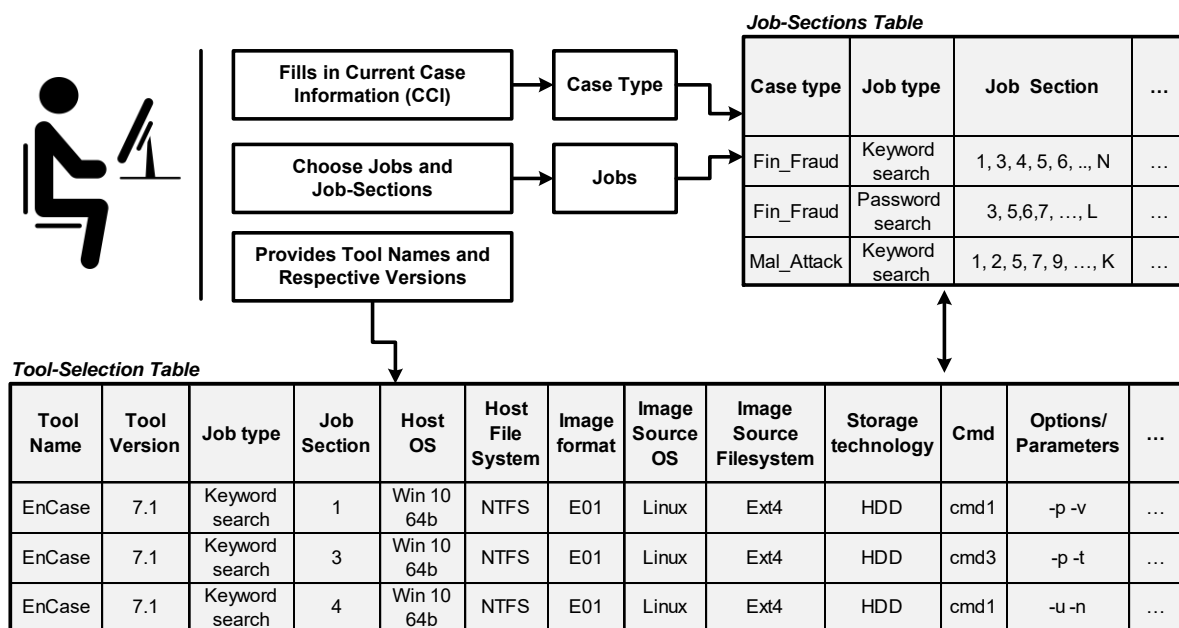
Fills in Current Case Information (CCI)

Case Type

Choose Jobs and Job-Sections

Jobs

Provides Tool Names and Respective Versions

Job-Sections Table

| Case type | Job type | Job Section | … |
|---|---|---|---|
| Fin_Fraud | Keyword search | 1, 3, 4, 5, 6, .., N | … |
| Fin_Fraud | Password search | 3, 5,6,7, …, L | … |
| Mal_Attack | Keyword search | 1, 2, 5, 7, 9, …, K | … |

Tool-Selection Table

| Tool Name | Tool Version | Job type | Job Section | Host OS | Host File System | Image format | Image Source OS | Image Source Filesystem | Storage technology | Cmd | Options/ Parameters | … |
|---|---|---|---|---|---|---|---|---|---|---|---|---|
| EnCase | 7.1 | Keyword search | 1 | Win 10 64b | NTFS | E01 | Linux | Ext4 | HDD | cmd1 | -p -v | … |
| EnCase | 7.1 | Keyword search | 3 | Win 10 64b | NTFS | E01 | Linux | Ext4 | HDD | cmd3 | -p -t | … |
| EnCase | 7.1 | Keyword search | 4 | Win 10 64b | NTFS | E01 | Linux | Ext4 | HDD | cmd1 | -u -n | … |